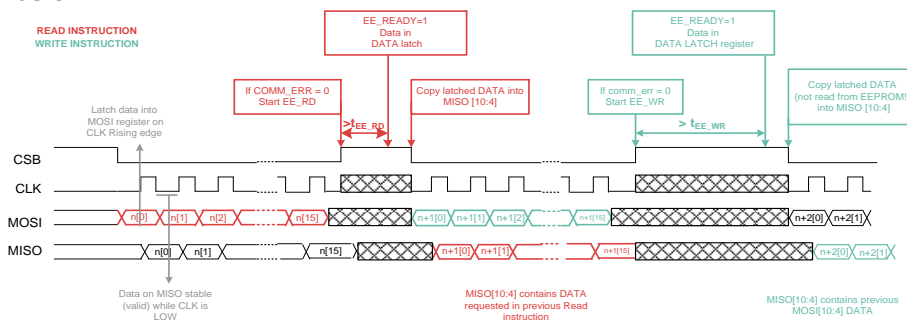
READ INSTRUCTION
WRITE INSTRUCTION

EE_READY=1
Data in
DATA latch

EE_READY=1
Data in
DATA LATCH register

Latch data into MOSI register on CLK Rising edge

If COMM_ERR = 0
Start EE_RD

Copy latched DATA into MISO [10:4]

If comm_err = 0
Start EE_WR

Copy latched DATA
(not read from EEPROM!)
into MISO [10:4]

$>t_{EE\_RD}$

$> t_{EE\_WR}$

CSB

CLK

MOSI

MISO

n[0] n[1] n[2] n[15] n+1[0] n+1[1] n+1[2] n+1[15] n+2[0] n+2[1]

n[0] n[1] n[15] n+1[0] n+1[1] n+1[15] n+2[0] n+2[1]

Data on MISO stable (valid) while CLK is LOW

MISO[10:4] contains DATA requested in previous Read instruction

MISO[10:4] contains previous MOSI[10:4] DATA